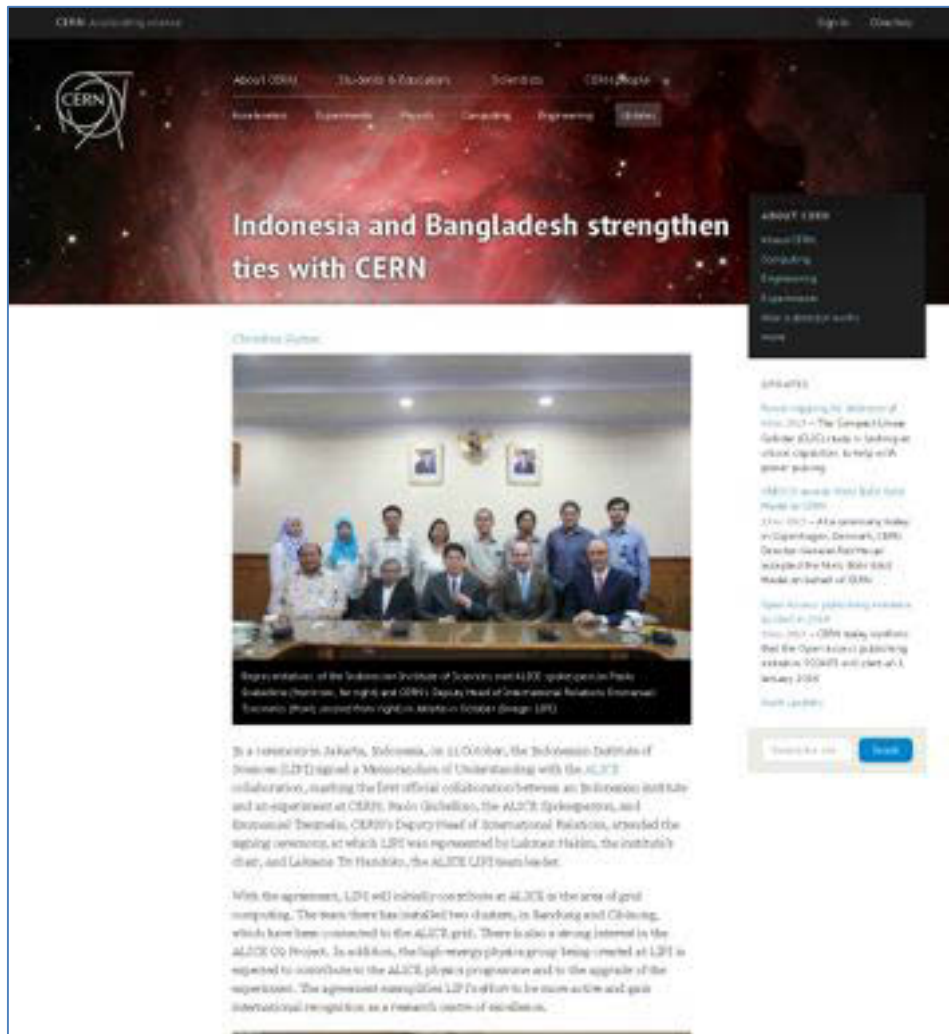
CERN Accelerating science

Sign in Directory

CERN

About CERN Students & Educators Scientists CERN people

Accelerators Experiments Physics Computing Engineering Updates

Indonesia and Bangladesh strengthen ties with CERN

ABOUT CERN
About CERN
Computing
Engineering
Experiments
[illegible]
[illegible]

Christine Sutton

Representatives of the Indonesian Institute of Sciences meet ALICE spokesperson Paolo Giubellino (front row, far right) and CERN's Deputy Head of International Relations Emmanuel Tsesmelis (front, second from right) in Jakarta in October (Image: LIPI)

UPDATES

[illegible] – The Compact Linear Collider (CLIC) study is looking at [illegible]

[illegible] – At a ceremony today in Copenhagen, Denmark, CERN Director-General Rolf Heuer accepted the Niels Bohr Gold Medal on behalf of CERN

Open Access publishing initiative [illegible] – CERN today confirms that the Open Access publishing initiative SCOAP3 will start on 1 January 2014

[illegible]

Search this site Search

In a ceremony in Jakarta, Indonesia, on 11 October, the Indonesian Institute of Sciences (LIPI) signed a Memorandum of Understanding with the ALICE collaboration, marking the first official collaboration between an Indonesian institute and an experiment at CERN. Paolo Giubellino, the ALICE Spokesperson, and Emmanuel Tsesmelis, CERN's Deputy Head of International Relations, attended the signing ceremony, at which LIPI was represented by Lukman Hakim, the institute's chair, and Laksana Tri Handoko, the ALICE LIPI team leader.

With the agreement, LIPI will initially contribute to ALICE in the area of grid computing. The team there has installed two clusters, in Bandung and Cibinong, which have been connected to the ALICE grid. There is also a strong interest in the ALICE O2 Project. In addition, the high-energy physics group being created at LIPI is expected to contribute to the ALICE physics programme and to the upgrade of the experiment. The agreement exemplifies LIPI's effort to be more active and gain international recognition as a research centre of excellence.